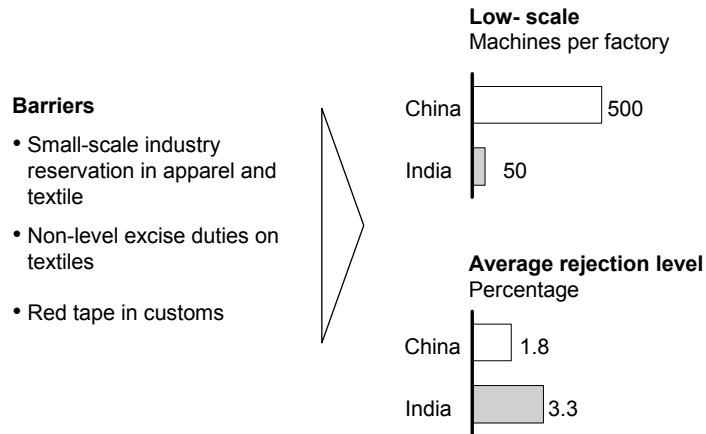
**Barriers**

- Small-scale industry reservation in apparel and textile
- Non-level excise duties on textiles
- Red tape in customs

**Low- scale**
Machines per factory

| | |
|---|---|
| China | 500 |
| India | 50 |

**Average rejection level**
Percentage

| | |
|---|---|
| China | 1.8 |
| India | 3.3 |